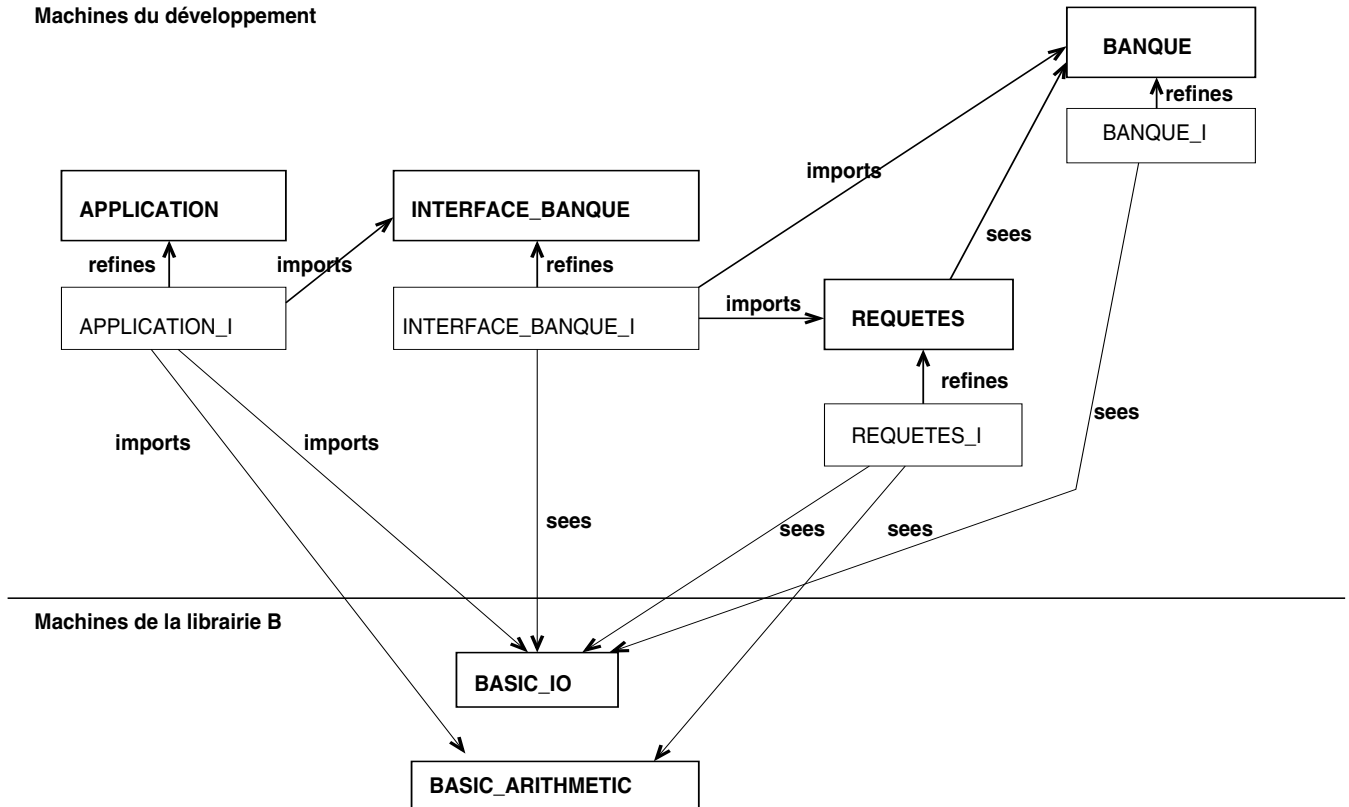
Machines du développement

BANQUE

refines

BANQUE_I

imports

APPLICATION

INTERFACE_BANQUE

sees

refines

imports

refines

imports

APPLICATION_I

INTERFACE_BANQUE_I

REQUETES

refines

sees

imports

imports

REQUETES_I

sees

sees

sees

Machines de la librairie B

BASIC_IO

BASIC_ARITHMETIC